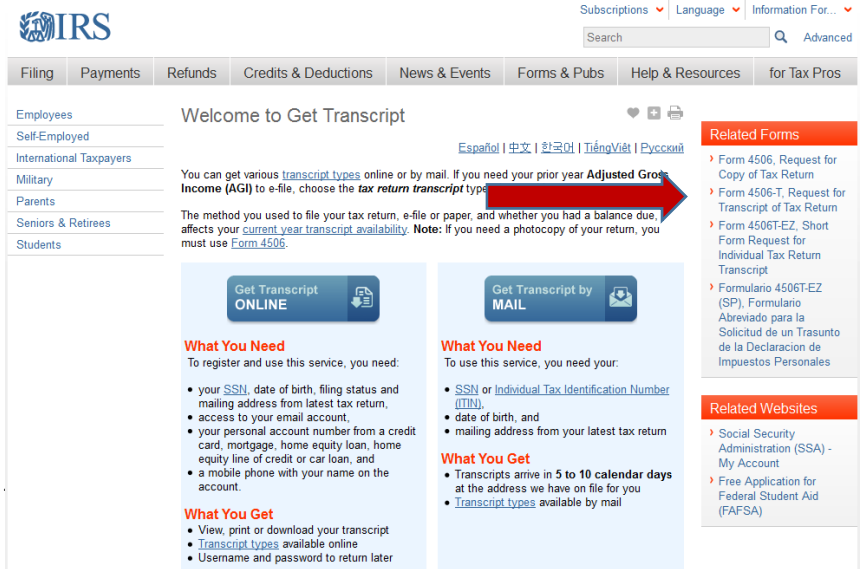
IRS

Subscriptions Language Information For...

Search Advanced

Filing Payments Refunds Credits & Deductions News & Events Forms & Pubs Help & Resources for Tax Pros

Employees
Self-Employed
International Taxpayers
Military
Parents
Seniors & Retirees
Students

Welcome to Get Transcript

Español | 中文 | 한국어 | TiếngViệt | Русский

You can get various transcript types online or by mail. If you need your prior year **Adjusted Gross Income (AGI)** to e-file, choose the *tax return transcript* type

The method you used to file your tax return, e-file or paper, and whether you had a balance due, affects your current year transcript availability. **Note:** If you need a photocopy of your return, you must use Form 4506.

Get Transcript ONLINE

What You Need
To register and use this service, you need:

- your SSN, date of birth, filing status and mailing address from latest tax return,
- access to your email account,
- your personal account number from a credit card, mortgage, home equity loan, home equity line of credit or car loan, and
- a mobile phone with your name on the account.

What You Get
- View, print or download your transcript
- Transcript types available online
- Username and password to return later

Get Transcript by MAIL

What You Need
To use this service, you need your:

- SSN or Individual Tax Identification Number (ITIN),
- date of birth, and
- mailing address from your latest tax return

What You Get
- Transcripts arrive in **5 to 10 calendar days** at the address we have on file for you
- Transcript types available by mail

Related Forms
- Form 4506, Request for Copy of Tax Return
- Form 4506-T, Request for Transcript of Tax Return
- Form 4506T-EZ, Short Form Request for Individual Tax Return Transcript
- Formulario 4506T-EZ (SP), Formulario Abreviado para la Solicitud de un Trasunto de la Declaracion de Impuestos Personales

Related Websites
- Social Security Administration (SSA) - My Account
- Free Application for Federal Student Aid (FAFSA)